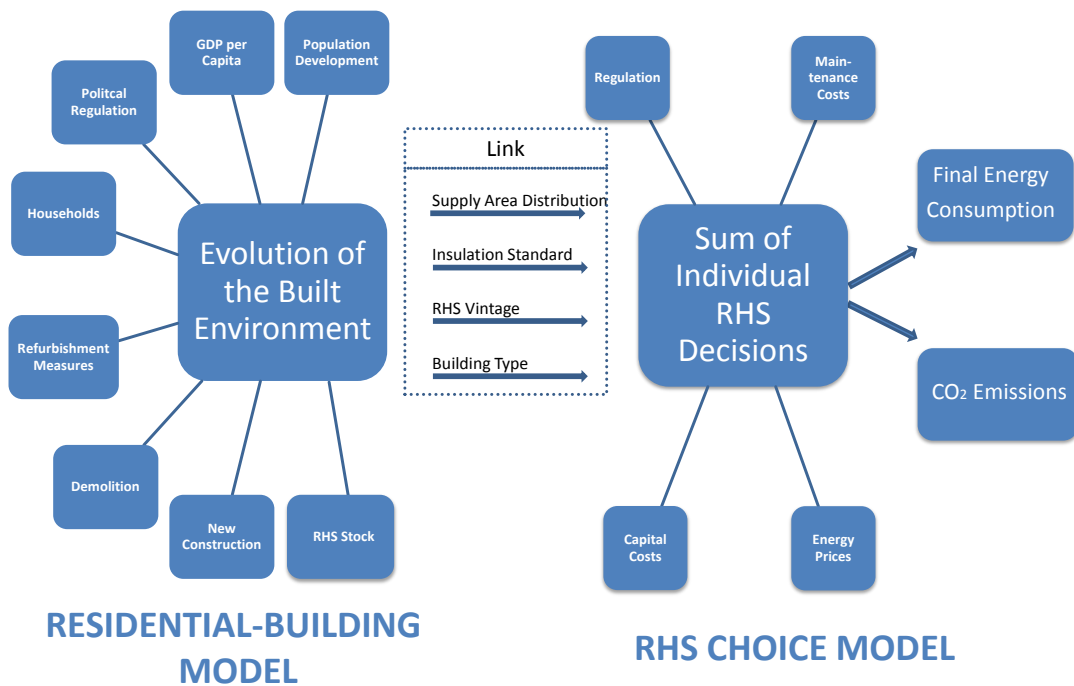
GDP per Capita

Population Development

Politcal Regulation

Households

Evolution of the Built Environment

Refurbishment Measures

Demolition

New Construction

RHS Stock

RESIDENTIAL-BUILDING MODEL

Link

Supply Area Distribution

Insulation Standard

RHS Vintage

Building Type

Regulation

Main-tenance Costs

Sum of Individual RHS Decisions

Final Energy Consumption

$CO_2$ Emissions

Capital Costs

Energy Prices

RHS CHOICE MODEL